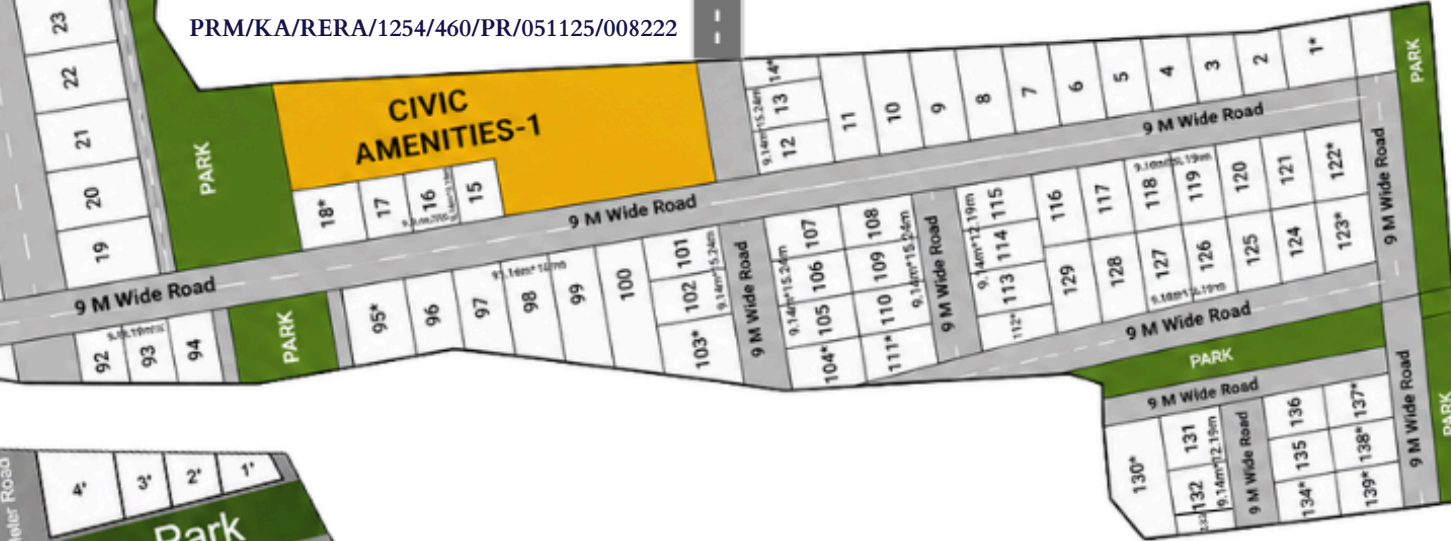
PRM/KA/RERA/1254/460/PR/051125/008222

23
22
21
20
19
PARK
CIVIC AMENITIES-1
18*
17
16
15
14*
13
12
11
10
9
8
7
6
5
4
3
2
1*
PARK
9 M Wide Road
9 M Wide Road
9 M Wide Road
9 M Wide Road
92
93
94
PARK
95*
96
97
98
99
100
101
102
103*
9 M Wide Road
107
106
105
104*
108
109
110
111*
9 M Wide Road
115
114
113
112*
116
117
118
119
120
121
122*
129
128
127
126
125
124
123*
9 M Wide Road
9 M Wide Road
PARK
9 M Wide Road
130*
131
132
9 M Wide Road
136
135
134*
137*
138*
139*
9 M Wide Road
PARK
4'
3'
2'
1'
Park
Meter Road